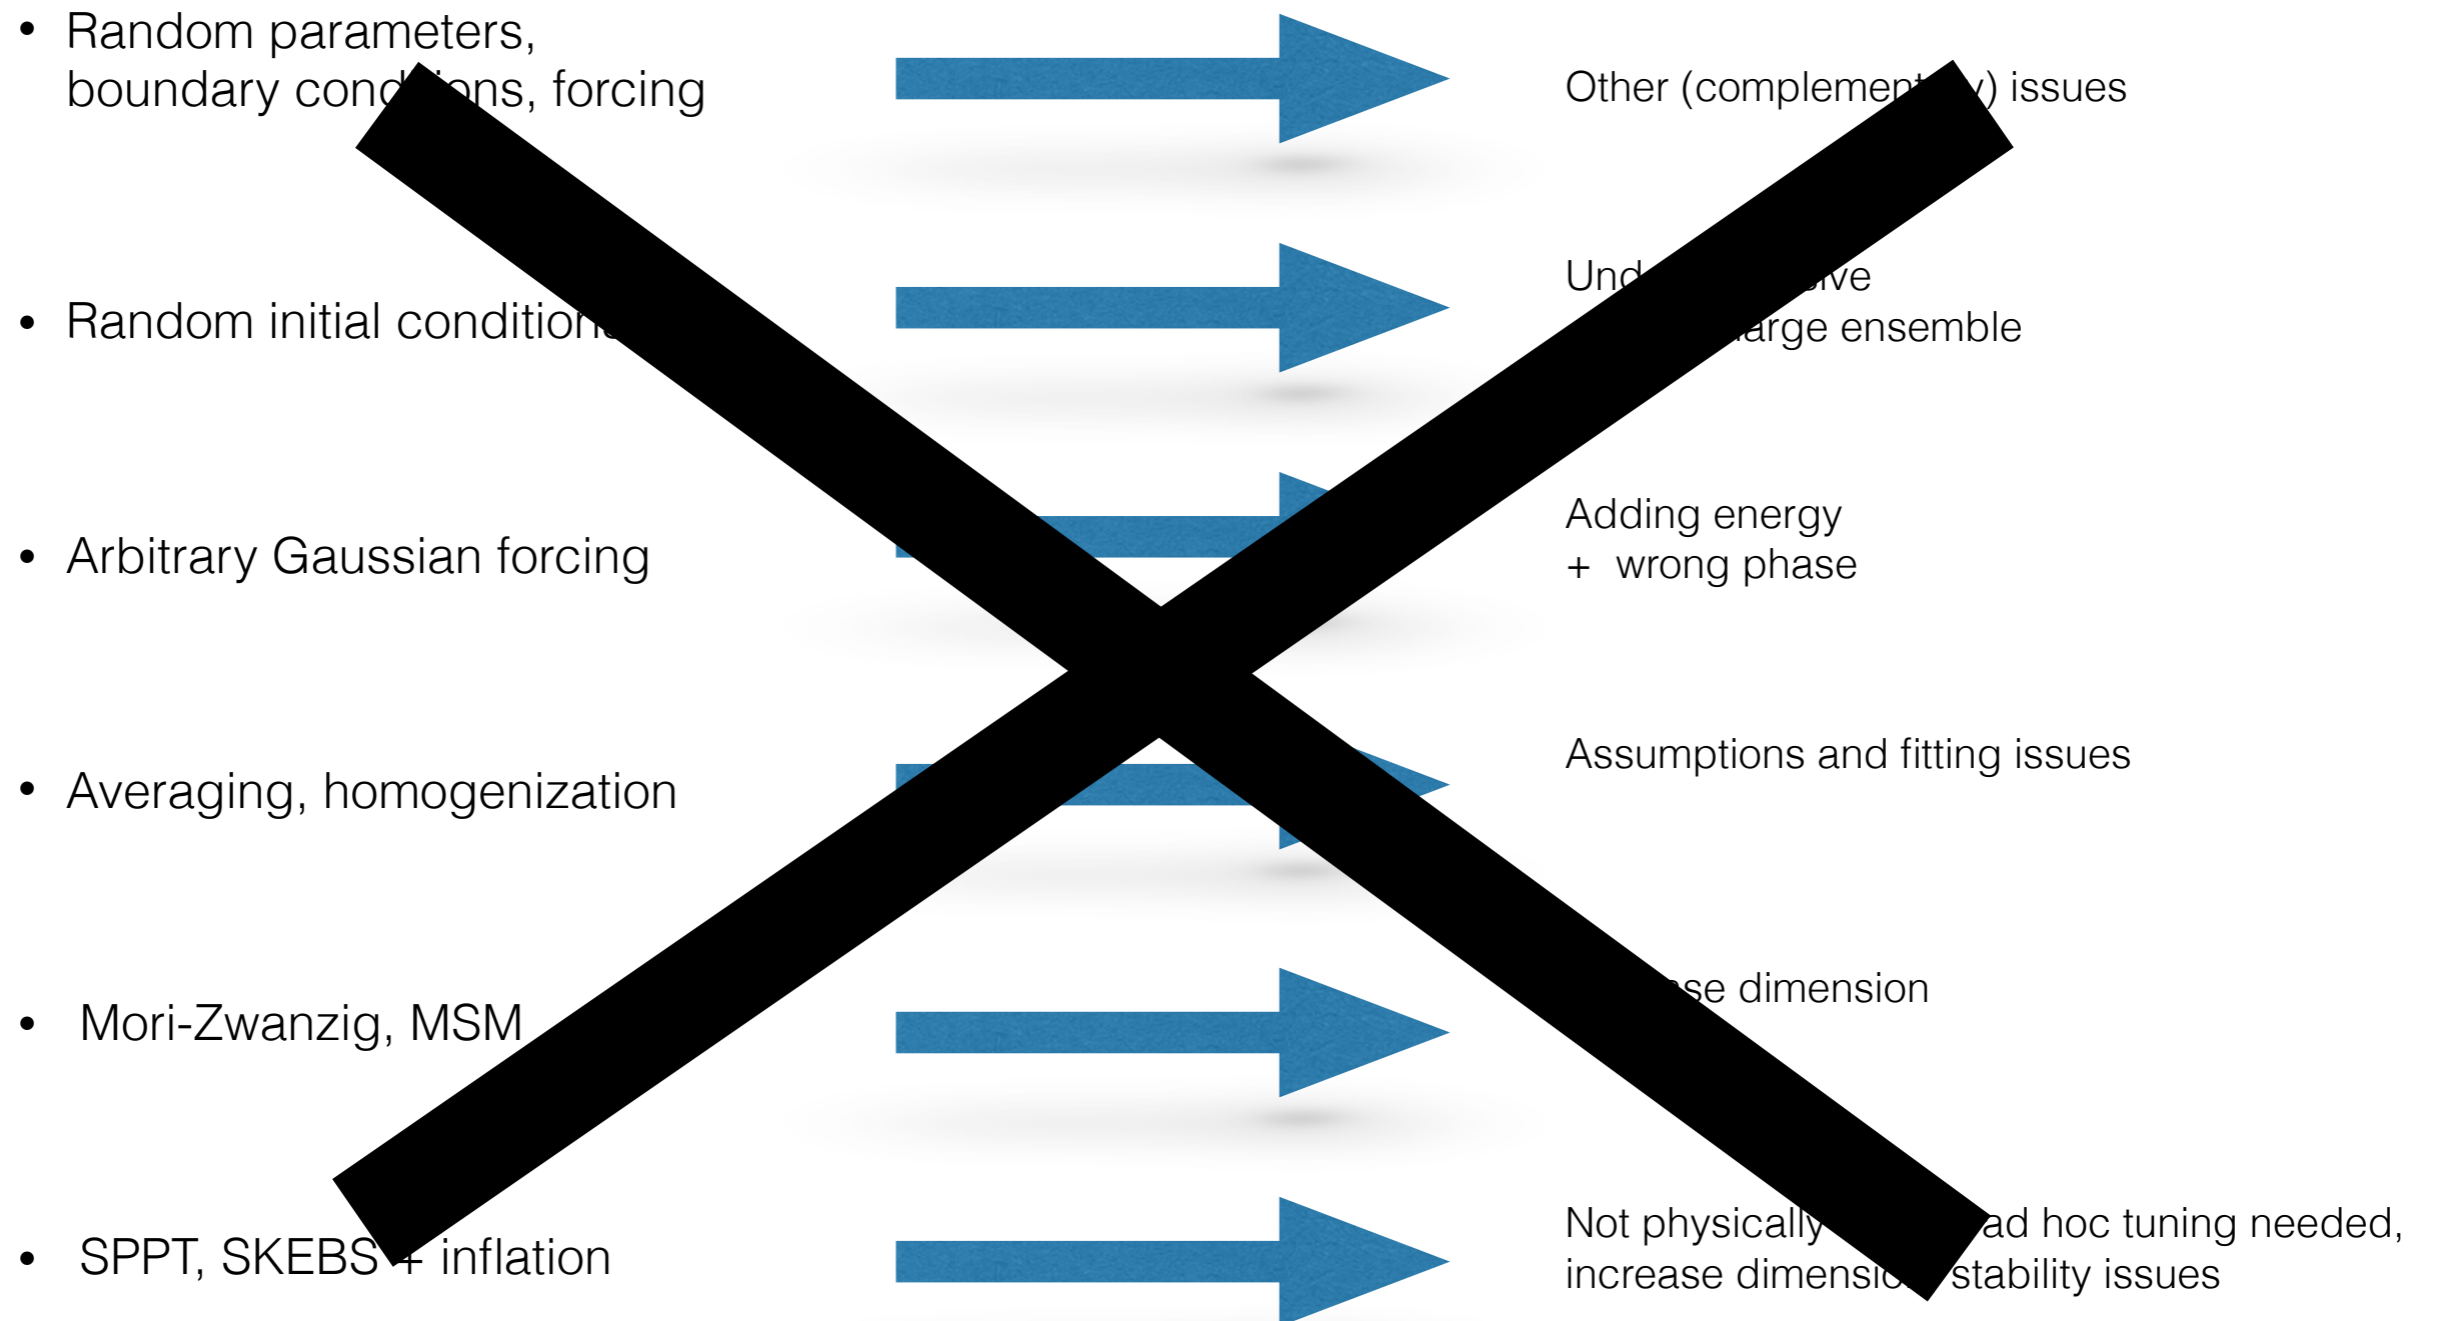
• Random parameters, boundary cond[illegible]ns, forcing

Other (complement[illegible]) issues

• Random initial condition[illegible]

Und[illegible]ive
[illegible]arge ensemble

• Arbitrary Gaussian forcing

Adding energy
+ wrong phase

• Averaging, homogenization

Assumptions and fitting issues

• Mori-Zwanzig, MSM

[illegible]se dimension

• SPPT, SKEBS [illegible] inflation

Not physically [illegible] ad hoc tuning needed, increase dimensio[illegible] stability issues